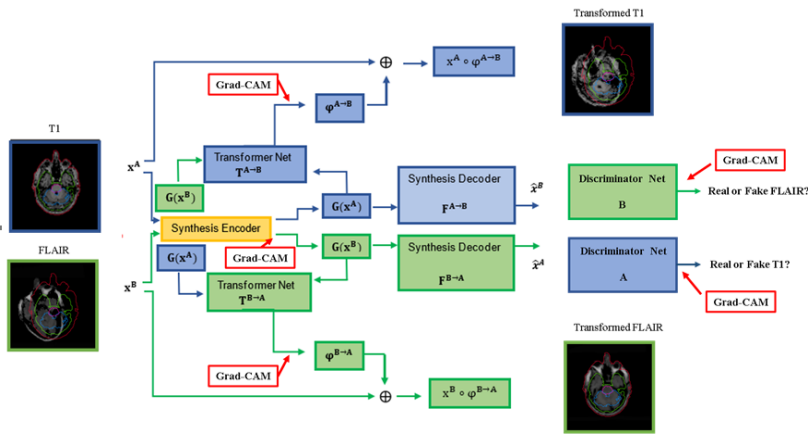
Transformed T1

T1

FLAIR

Transformed FLAIR

$x^A$

$x^B$

$\oplus$

$x^A \circ \varphi^{A \to B}$

Grad-CAM

$\varphi^{A \to B}$

Transformer Net $T^{A \to B}$

$G(x^B)$

Synthesis Encoder

$G(x^A)$

Grad-CAM

$G(x^B)$

$G(x^A)$

Synthesis Decoder $F^{A \to B}$

$\hat{x}^B$

Synthesis Decoder $F^{B \to A}$

$\hat{x}^A$

Discriminator Net B

Real or Fake FLAIR?

Grad-CAM

Discriminator Net A

Real or Fake T1?

Grad-CAM

Transformer Net $T^{B \to A}$

$\varphi^{B \to A}$

Grad-CAM

$\oplus$

$x^B \circ \varphi^{B \to A}$